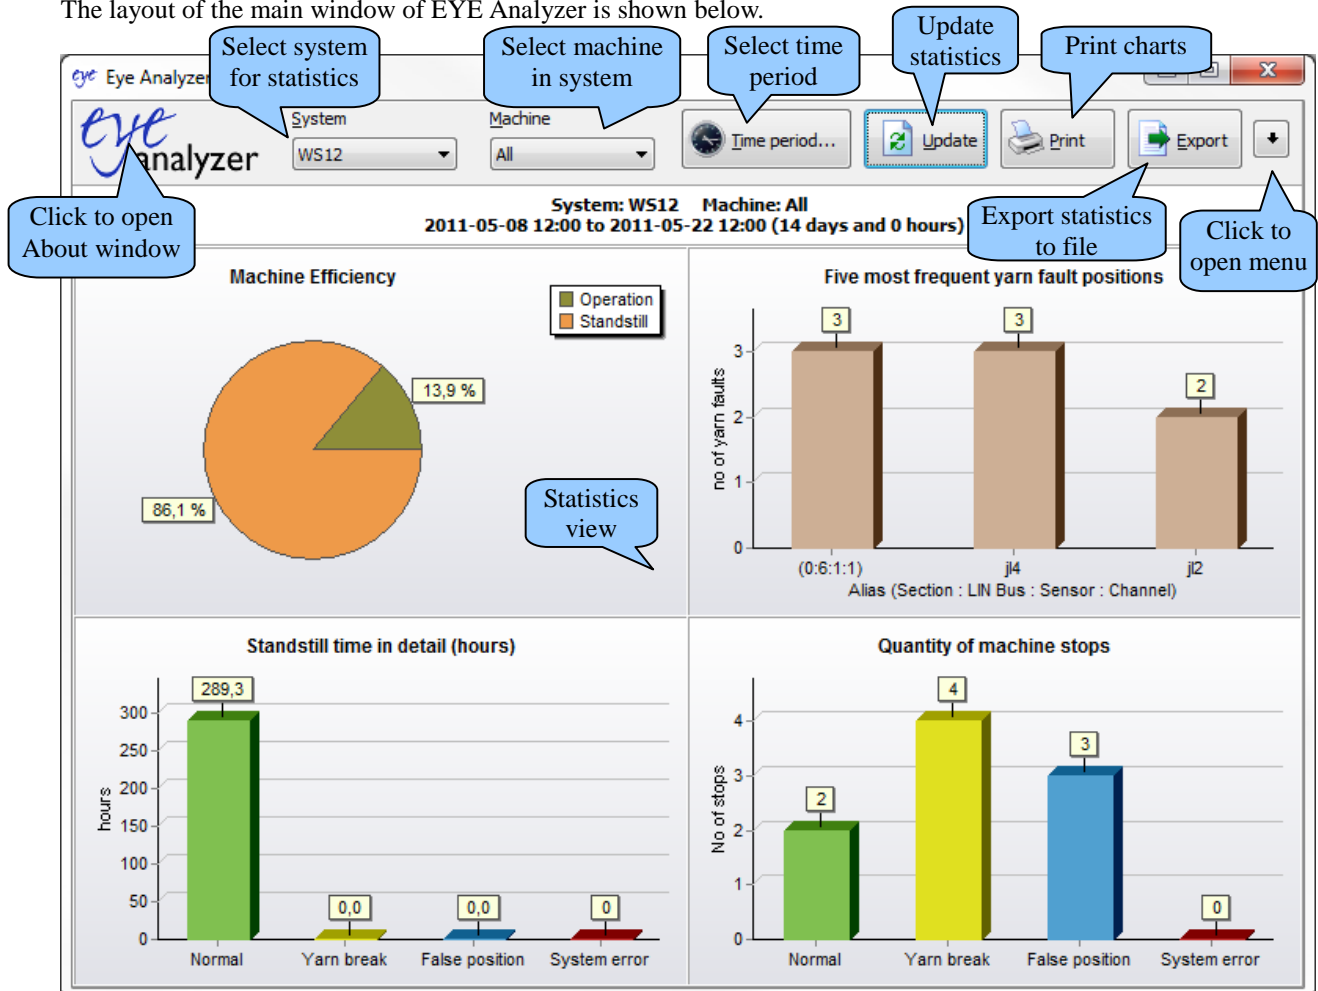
The layout of the main window of EYE Analyzer is shown below.

Eye Analyzer

Select system for statistics

Select machine in system

Select time period

Update statistics

Print charts

eye analyzer

System
WS12

Machine
All

Time period...

Update

Print

Export

Click to open About window

System: WS12 Machine: All
2011-05-08 12:00 to 2011-05-22 12:00 (14 days and 0 hours)

Export statistics to file

Click to open menu

Machine Efficiency

Operation
Standstill

13,9 %

86,1 %

Statistics view

Five most frequent yarn fault positions

no of yarn faults

3
3
2

0
1
2
3

(0:6:1:1)
jl4
jl2

Alias (Section : LIN Bus : Sensor : Channel)

Standstill time in detail (hours)

hours

289,3
0,0
0,0
0

0
50
100
150
200
250
300

Normal
Yarn break
False position
System error

Quantity of machine stops

No of stops

2
4
3
0

0
1
2
3
4

Normal
Yarn break
False position
System error